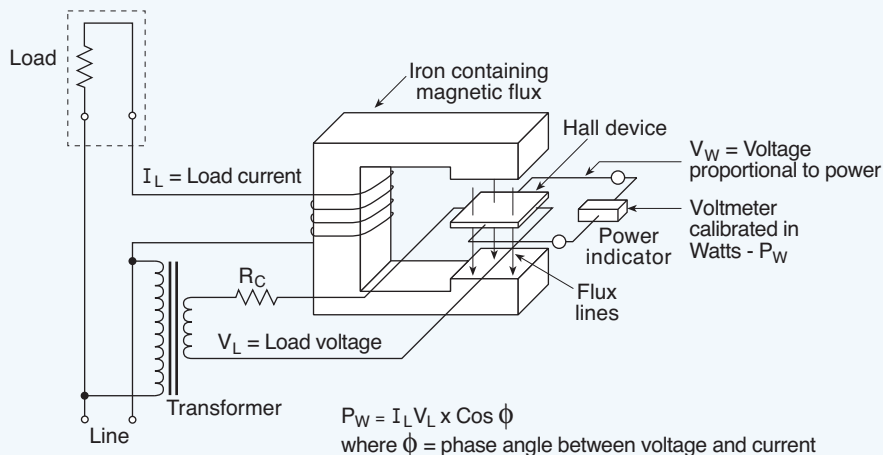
Load

Iron containing magnetic flux

Hall device

$V_W$ = Voltage proportional to power

$I_L$ = Load current

Voltmeter calibrated in Watts - $P_W$

Power indicator

$R_C$

Flux lines

$V_L$ = Load voltage

Transformer

Line

$P_W = I_L V_L \times \cos \phi$

where $\phi$ = phase angle between voltage and current